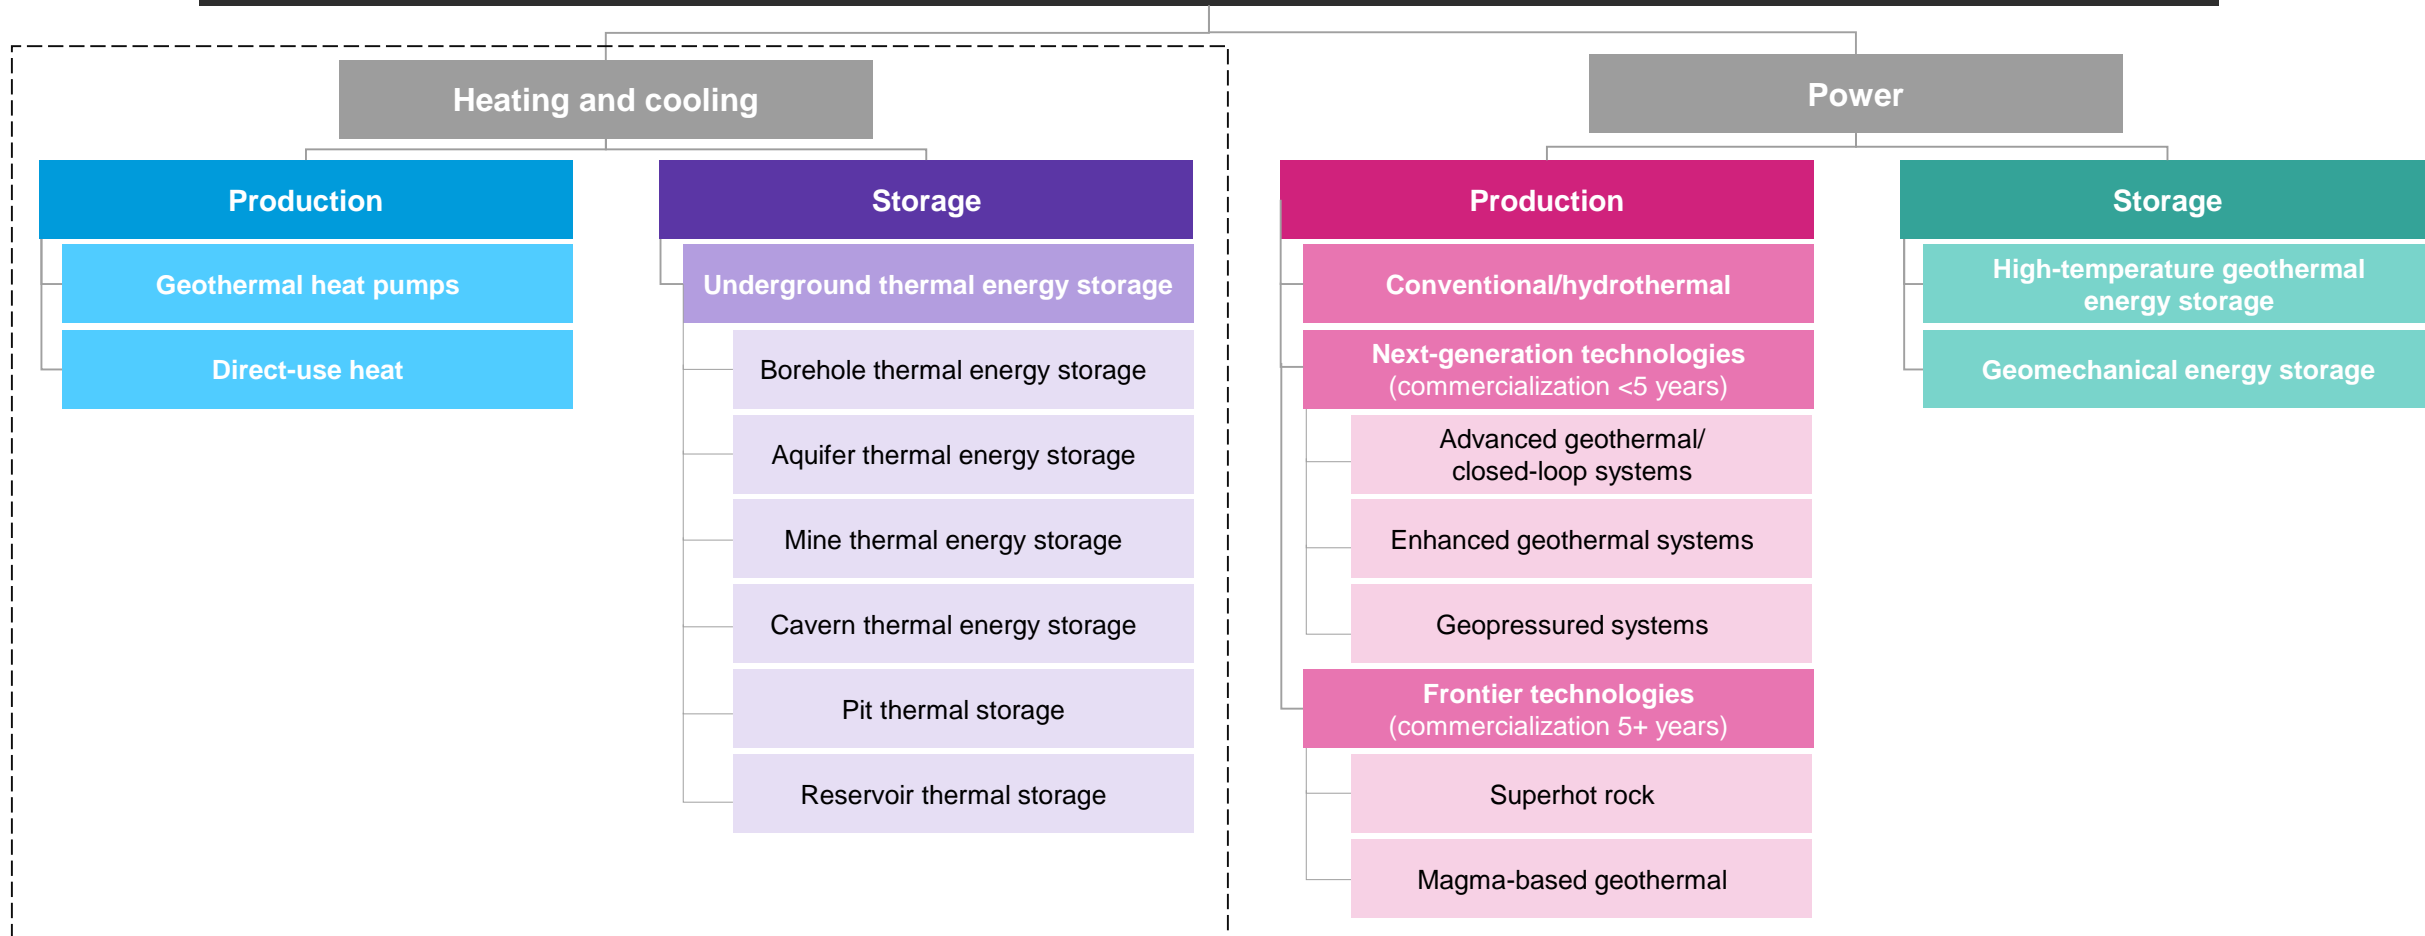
Heating and cooling

Production

Geothermal heat pumps

Direct-use heat

Storage

Underground thermal energy storage

Borehole thermal energy storage

Aquifer thermal energy storage

Mine thermal energy storage

Cavern thermal energy storage

Pit thermal storage

Reservoir thermal storage

Power

Production

Conventional/hydrothermal

Next-generation technologies (commercialization <5 years)

Advanced geothermal/ closed-loop systems

Enhanced geothermal systems

Geopressured systems

Frontier technologies (commercialization 5+ years)

Superhot rock

Magma-based geothermal

Storage

High-temperature geothermal energy storage

Geomechanical energy storage